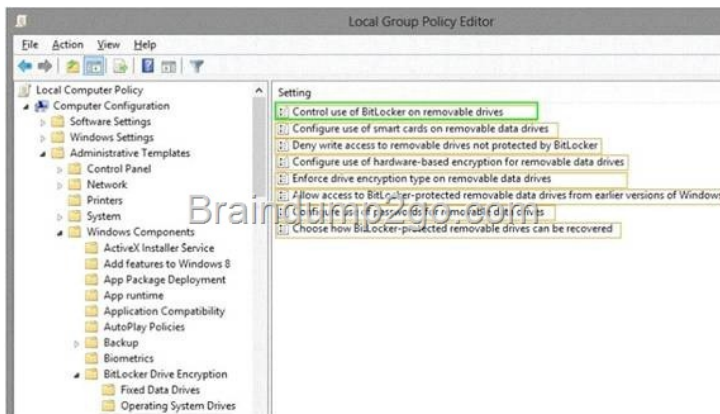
Local Group Policy Editor

File Action View Help

Local Computer Policy
Computer Configuration
Software Settings
Windows Settings
Administrative Templates
Control Panel
Network
Printers
System
Windows Components
ActiveX Installer Service
Add features to Windows 8
App Package Deployment
App runtime
Application Compatibility
AutoPlay Policies
Backup
Biometrics
BitLocker Drive Encryption
Fixed Data Drives
Operating System Drives

Setting
Control use of BitLocker on removable drives
Configure use of smart cards on removable data drives
Deny write access to removable drives not protected by BitLocker
Configure use of hardware-based encryption for removable data drives
Enforce drive encryption type on removable data drives
Allow access to BitLocker-protected removable data drives from earlier versions of Windows
Configure use of passwords for removable data drives
Choose how BitLocker-protected removable drives can be recovered

Braindump2go.com